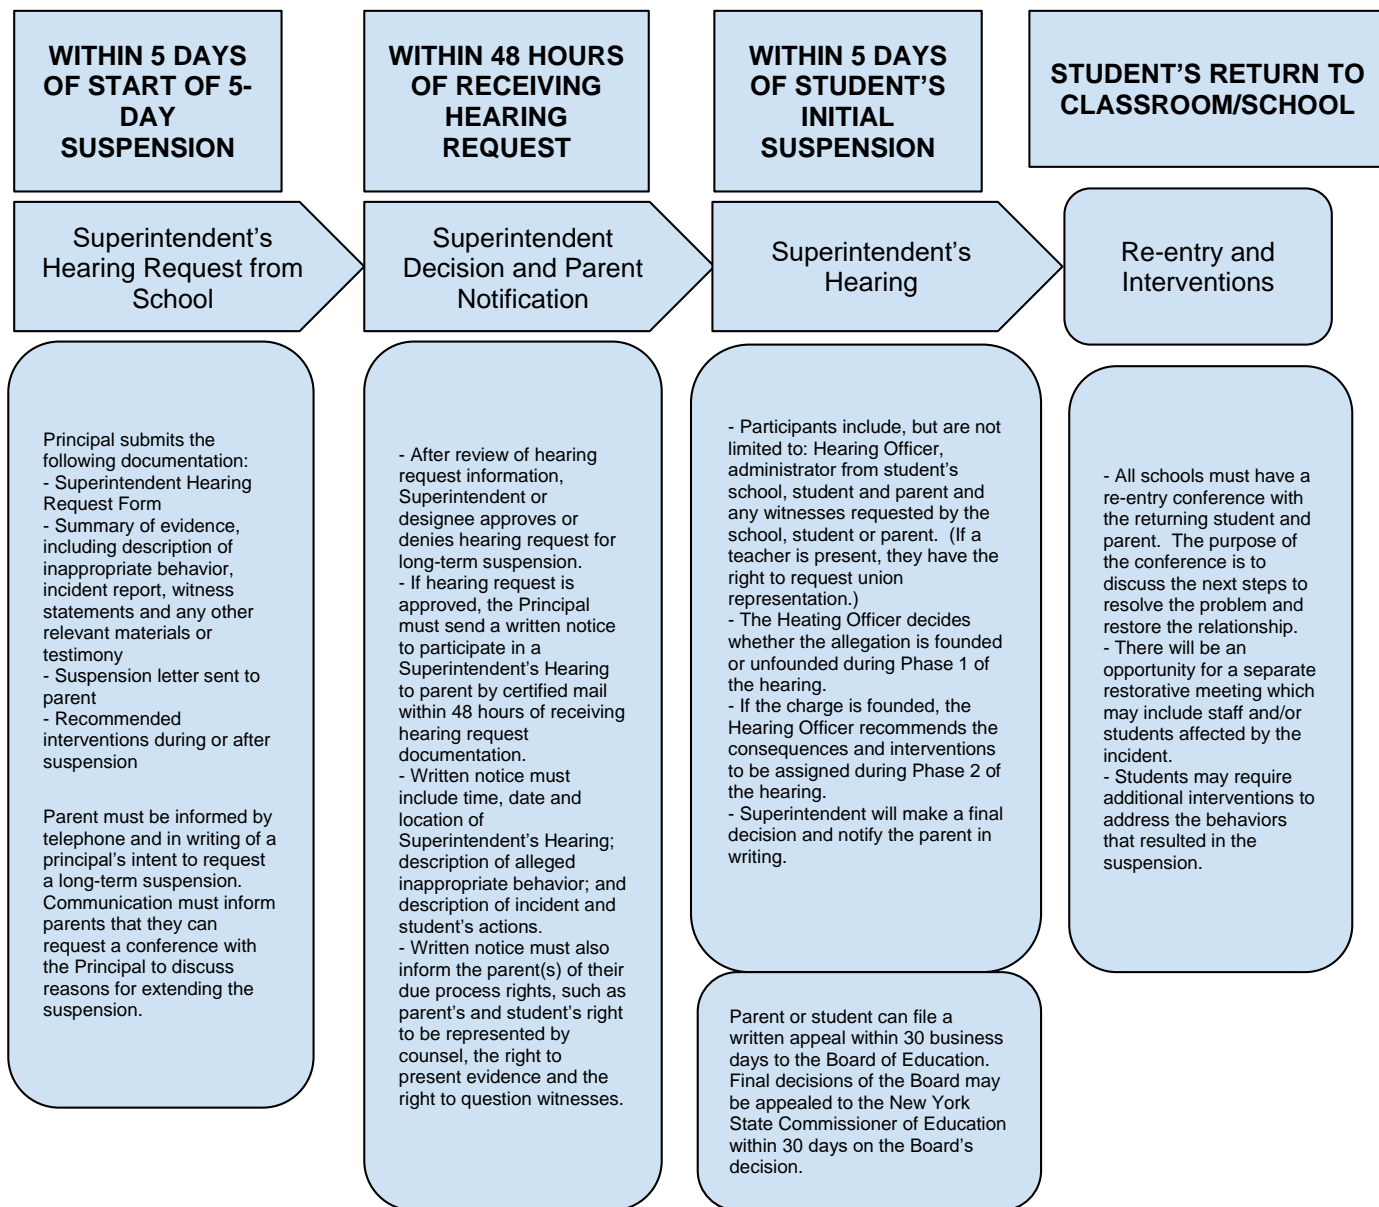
WITHIN 5 DAYS OF START OF 5-DAY SUSPENSION

Superintendent's Hearing Request from School

Principal submits the following documentation:
- Superintendent Hearing Request Form
- Summary of evidence, including description of inappropriate behavior, incident report, witness statements and any other relevant materials or testimony
- Suspension letter sent to parent
- Recommended interventions during or after suspension

Parent must be informed by telephone and in writing of a principal's intent to request a long-term suspension. Communication must inform parents that they can request a conference with the Principal to discuss reasons for extending the suspension.

WITHIN 48 HOURS OF RECEIVING HEARING REQUEST

Superintendent Decision and Parent Notification

- After review of hearing request information, Superintendent or designee approves or denies hearing request for long-term suspension.
- If hearing request is approved, the Principal must send a written notice to participate in a Superintendent's Hearing to parent by certified mail within 48 hours of receiving hearing request documentation.
- Written notice must include time, date and location of Superintendent's Hearing; description of alleged inappropriate behavior; and description of incident and student's actions.
- Written notice must also inform the parent(s) of their due process rights, such as parent's and student's right to be represented by counsel, the right to present evidence and the right to question witnesses.

WITHIN 5 DAYS OF STUDENT'S INITIAL SUSPENSION

Superintendent's Hearing

- Participants include, but are not limited to: Hearing Officer, administrator from student's school, student and parent and any witnesses requested by the school, student or parent. (If a teacher is present, they have the right to request union representation.)
- The Heating Officer decides whether the allegation is founded or unfounded during Phase 1 of the hearing.
- If the charge is founded, the Hearing Officer recommends the consequences and interventions to be assigned during Phase 2 of the hearing.
- Superintendent will make a final decision and notify the parent in writing.

Parent or student can file a written appeal within 30 business days to the Board of Education. Final decisions of the Board may be appealed to the New York State Commissioner of Education within 30 days on the Board's decision.

STUDENT'S RETURN TO CLASSROOM/SCHOOL

Re-entry and Interventions

- All schools must have a re-entry conference with the returning student and parent. The purpose of the conference is to discuss the next steps to resolve the problem and restore the relationship.
- There will be an opportunity for a separate restorative meeting which may include staff and/or students affected by the incident.
- Students may require additional interventions to address the behaviors that resulted in the suspension.